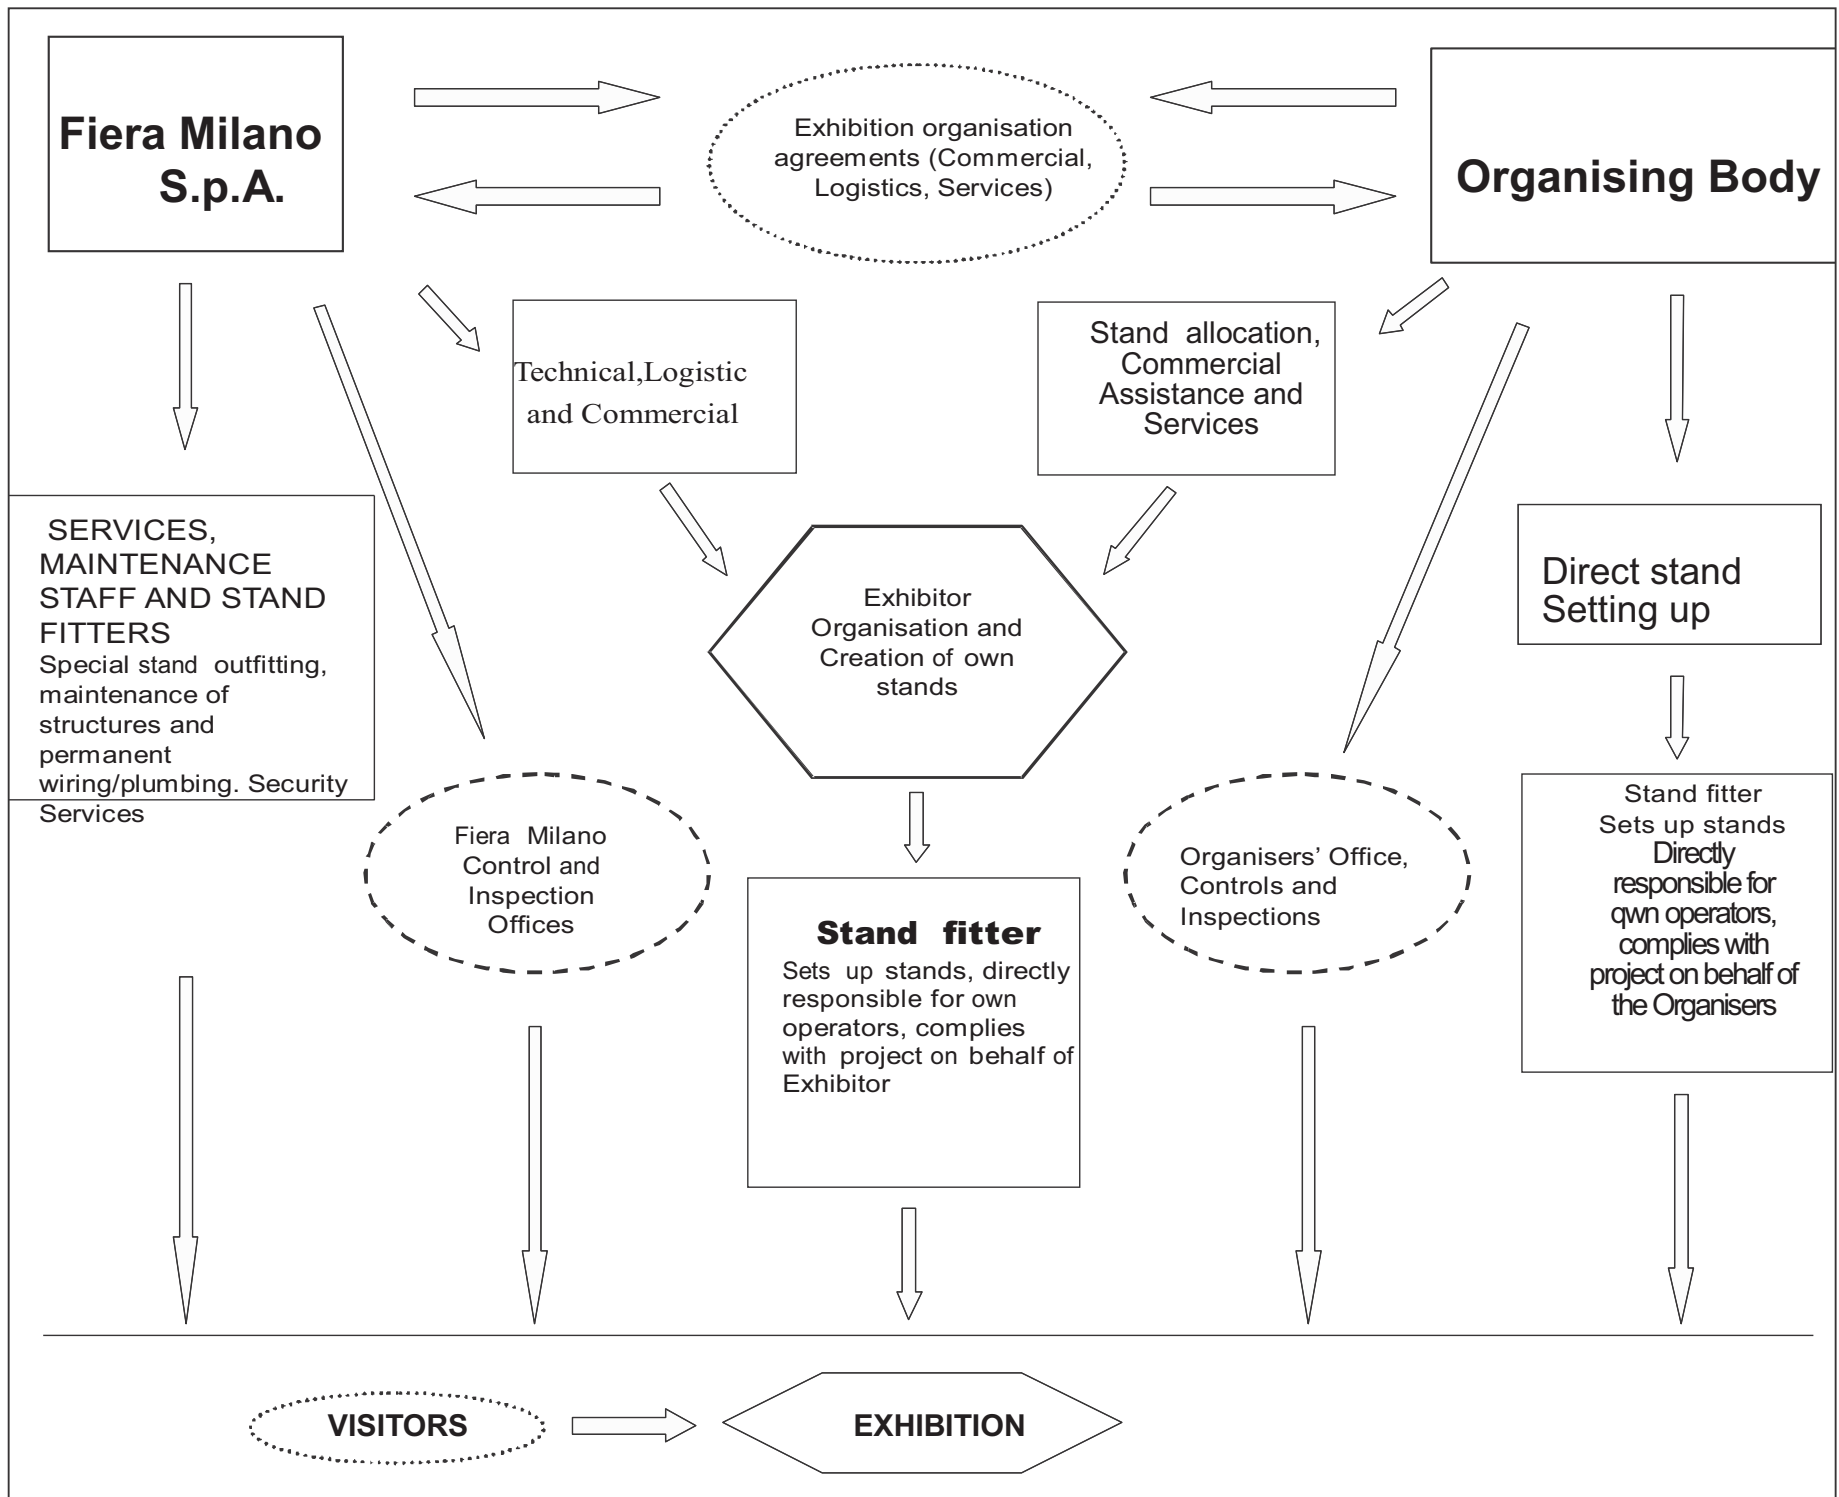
Fiera Milano S.p.A.

Exhibition organisation agreements (Commercial, Logistics, Services)

Organising Body

Technical,Logistic and Commercial

Stand allocation, Commercial Assistance and Services

SERVICES, MAINTENANCE STAFF AND STAND FITTERS
Special stand outfitting, maintenance of structures and permanent wiring/plumbing. Security Services

Exhibitor Organisation and Creation of own stands

Direct stand Setting up

Fiera Milano Control and Inspection Offices

Stand fitter
Sets up stands, directly responsible for own operators, complies with project on behalf of Exhibitor

Organisers' Office, Controls and Inspections

Stand fitter
Sets up stands
Directly responsible for qwn operators, complies with project on behalf of the Organisers

VISITORS

EXHIBITION